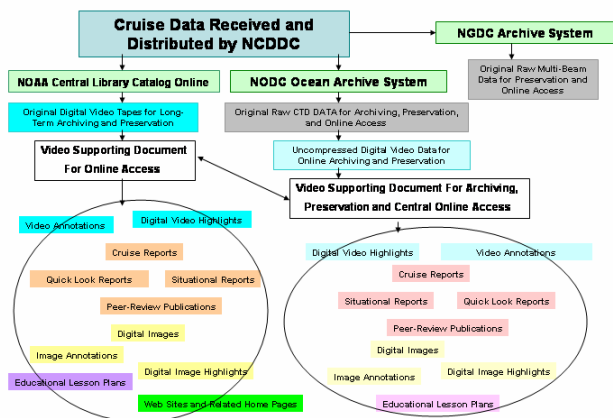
Cruise Data Received and Distributed by NCDDC

NGDC Archive System

Original Raw Multi-Beam Data for Preservation and Online Access

NOAA Central Library Catalog Online

Original Digital Video Tapes for Long-Term Archiving and Preservation

Video Supporting Document For Online Access

Video Annotations

Digital Video Highlights

Cruise Reports

Quick Look Reports

Situational Reports

Peer-Review Publications

Digital Images

Image Annotations

Digital Image Highlights

Educational Lesson Plans

Web Sites and Related Home Pages

NODC Ocean Archive System

Original Raw CTD DATA for Archiving, Preservation, and Online Access

Uncompressed Digital Video Data for Online Archiving and Preservation

Video Supporting Document For Archiving, Preservation and Central Online Access

Digital Video Highlights

Video Annotations

Cruise Reports

Situational Reports

Quick Look Reports

Peer-Review Publications

Digital Images

Image Annotations

Digital Image Highlights

Educational Lesson Plans